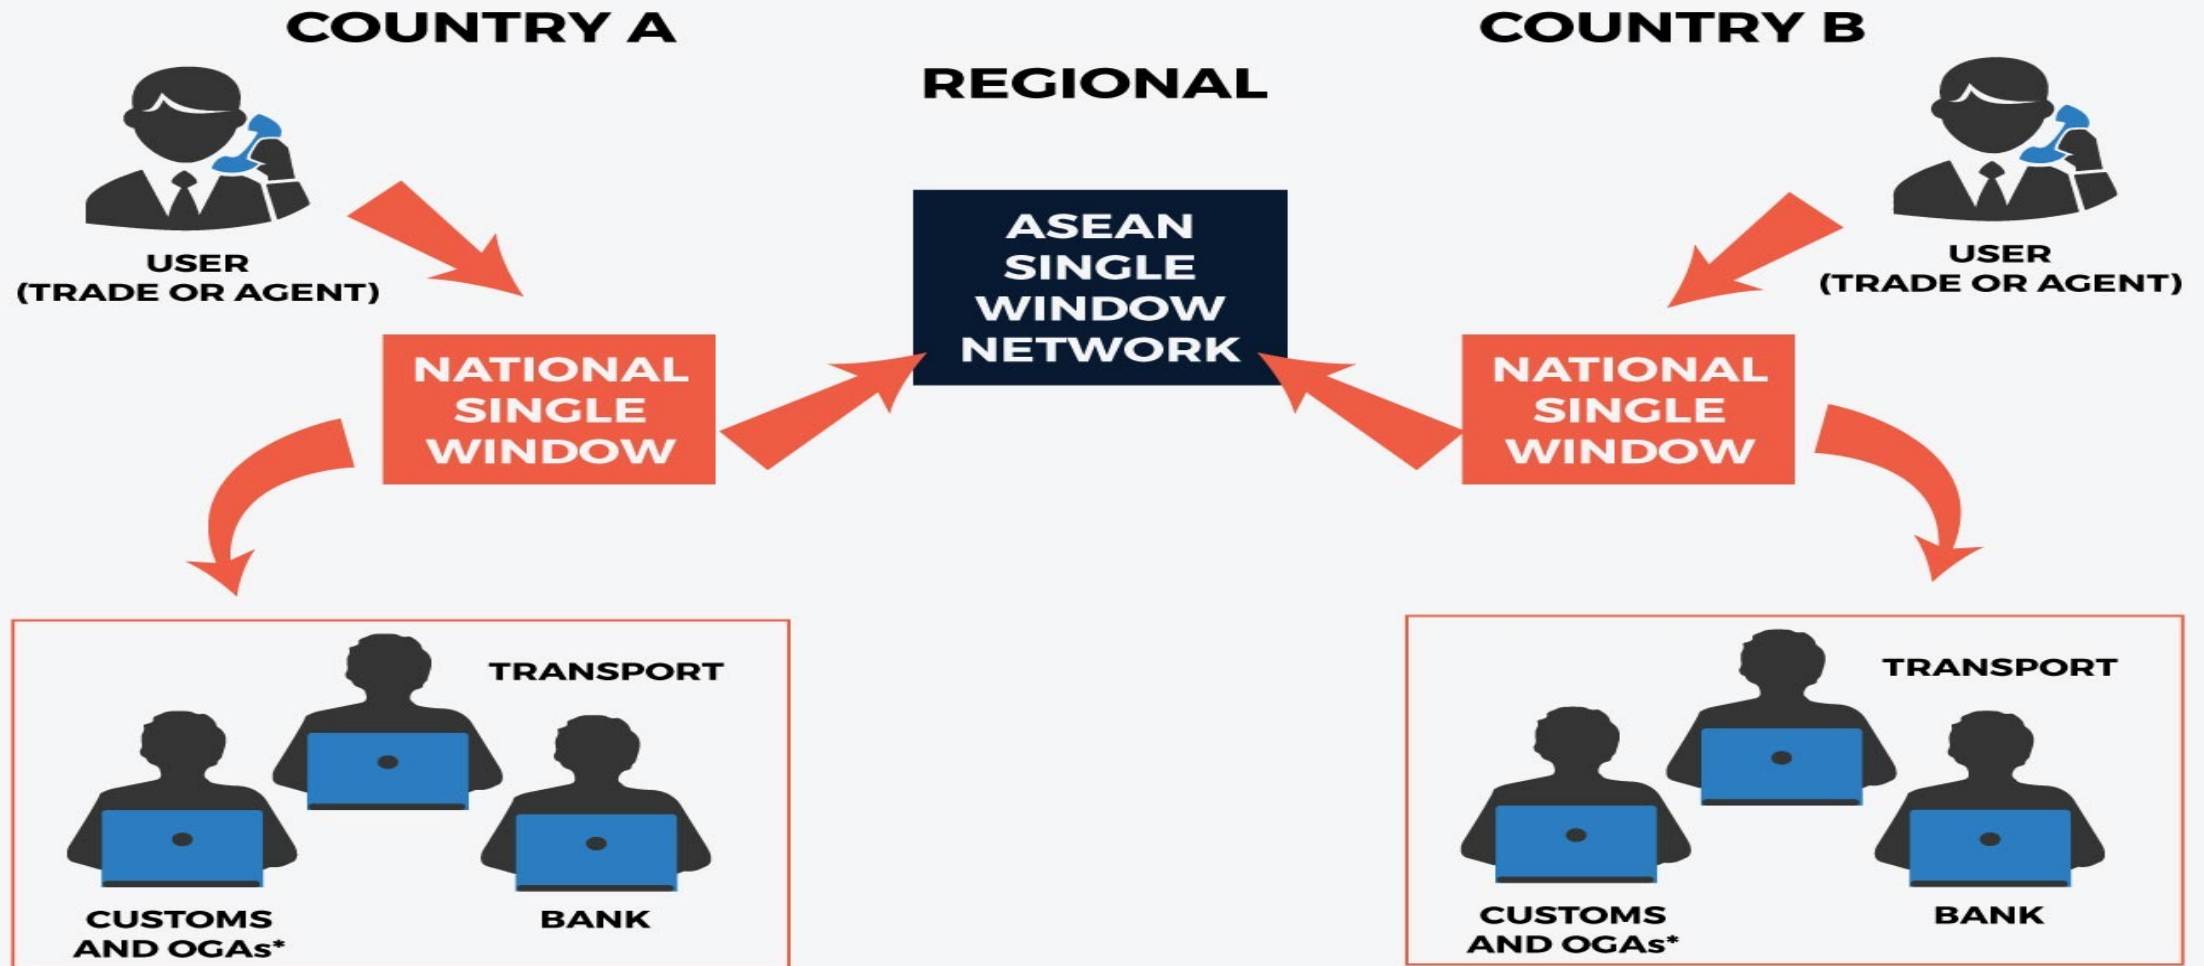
COUNTRY A

REGIONAL

COUNTRY B

USER
(TRADE OR AGENT)

ASEAN SINGLE WINDOW NETWORK

USER
(TRADE OR AGENT)

NATIONAL SINGLE WINDOW

NATIONAL SINGLE WINDOW

TRANSPORT

CUSTOMS AND OGAs*

BANK

TRANSPORT

CUSTOMS AND OGAs*

BANK